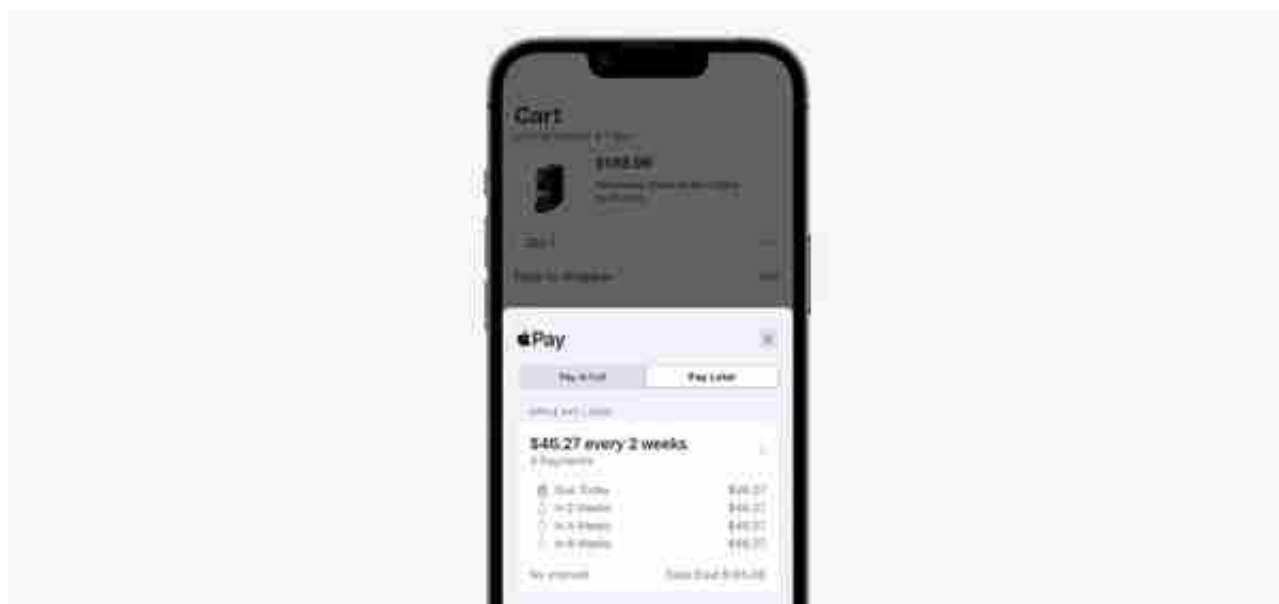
Cart

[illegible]

$185.08

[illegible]

Qty 1

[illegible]

Pay

Pay in Full

Pay Later

APPLE PAY LATER

$46.27 every 2 weeks

4 Payments

Due Today $46.27
In 2 Weeks $46.27
In 4 Weeks $46.27
In 6 Weeks $46.27

No interest

Total Due $185.08